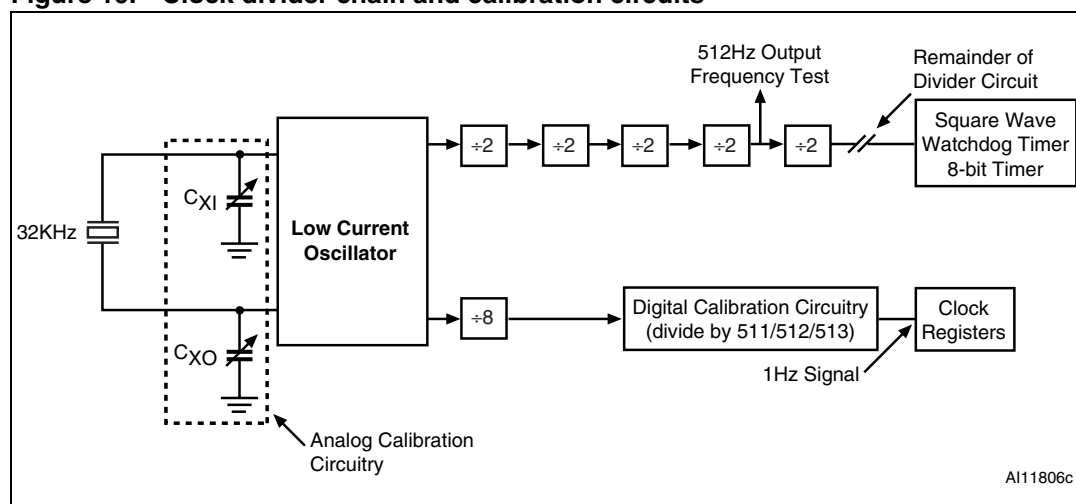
Figure 10. Clock divider chain and calibration circuits

512Hz Output Frequency Test

Remainder of Divider Circuit

÷2

÷2

÷2

÷2

÷2

Square Wave Watchdog Timer 8-bit Timer

$C_{XI}$

32KHz

Low Current Oscillator

÷8

Digital Calibration Circuitry (divide by 511/512/513)

Clock Registers

$C_{XO}$

1Hz Signal

Analog Calibration Circuitry

AI11806c